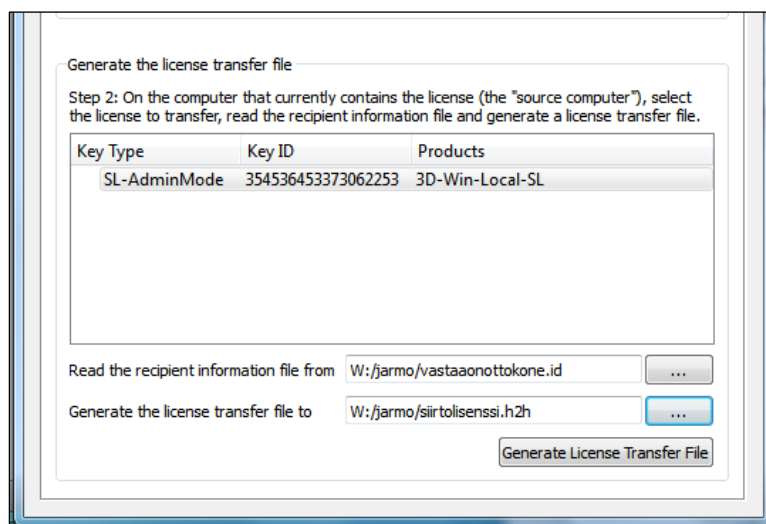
Generate the license transfer file

Step 2: On the computer that currently contains the license (the "source computer"), select the license to transfer, read the recipient information file and generate a license transfer file.

| Key Type | Key ID | Products |
|---|---|---|
| SL-AdminMode | 354536453373062253 | 3D-Win-Local-SL |

Read the recipient information file from W:/jarmo/vastaaonottokone.id ...

Generate the license transfer file to W:/jarmo/siirtolisenssi.h2h ...

Generate License Transfer File